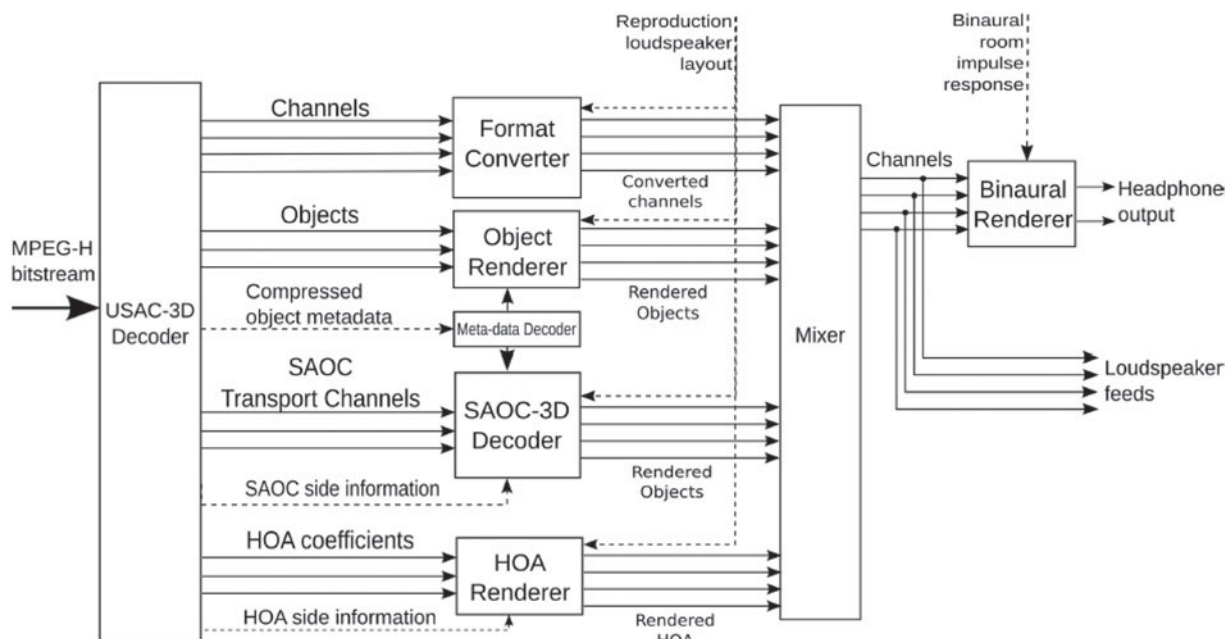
Reproduction loudspeaker layout

Binaural room impulse response

Channels

Format Converter

Converted channels

Objects

Object Renderer

Rendered Objects

MPEG-H bitstream

USAC-3D Decoder

Compressed object metadata

Meta-data Decoder

Mixer

Channels

Binaural Renderer

Headphone output

Loudspeaker feeds

SAOC Transport Channels

SAOC-3D Decoder

Rendered Objects

SAOC side information

HOA coefficients

HOA Renderer

HOA side information

Rendered HOA